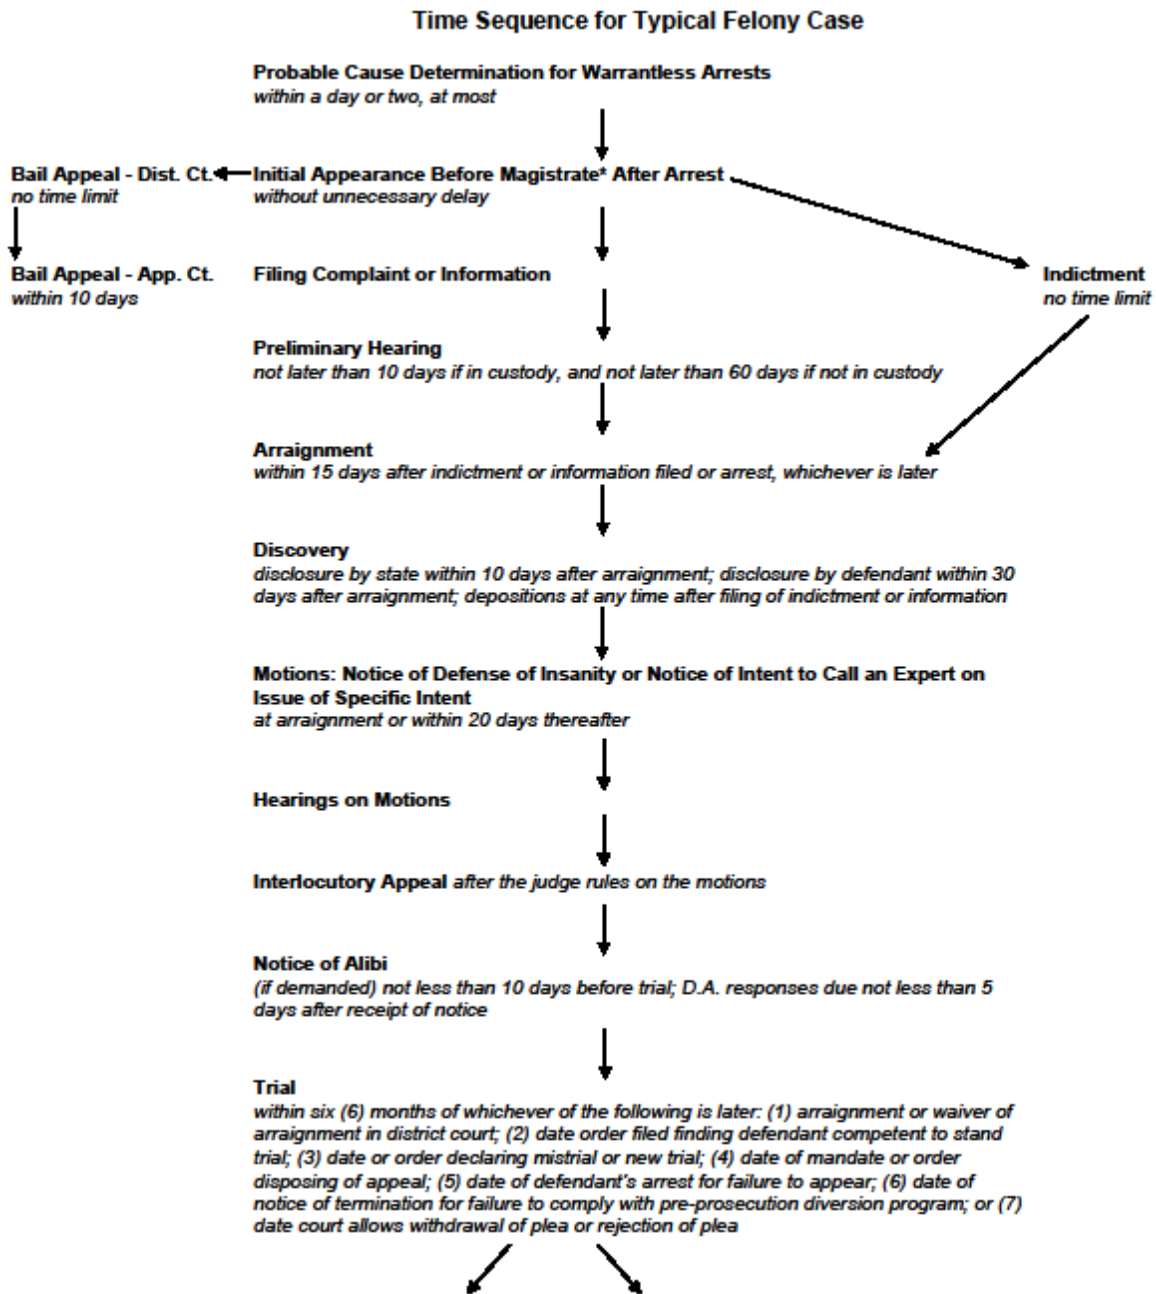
Time Sequence for Typical Felony Case

Probable Cause Determination for Warrantless Arrests
within a day or two, at most

Bail Appeal - Dist. Ct.
no time limit

Bail Appeal - App. Ct.
within 10 days

Initial Appearance Before Magistrate* After Arrest
without unnecessary delay

Filing Complaint or Information

Indictment
no time limit

Preliminary Hearing
not later than 10 days if in custody, and not later than 60 days if not in custody

Arraignment
within 15 days after indictment or information filed or arrest, whichever is later

Discovery
disclosure by state within 10 days after arraignment; disclosure by defendant within 30 days after arraignment; depositions at any time after filing of indictment or information

Motions: Notice of Defense of Insanity or Notice of Intent to Call an Expert on Issue of Specific Intent
at arraignment or within 20 days thereafter

Hearings on Motions

Interlocutory Appeal after the judge rules on the motions

Notice of Alibi
(if demanded) not less than 10 days before trial; D.A. responses due not less than 5 days after receipt of notice

Trial
within six (6) months of whichever of the following is later: (1) arraignment or waiver of arraignment in district court; (2) date order filed finding defendant competent to stand trial; (3) date or order declaring mistrial or new trial; (4) date of mandate or order disposing of appeal; (5) date of defendant's arrest for failure to appear; (6) date of notice of termination for failure to comply with pre-prosecution diversion program; or (7) date court allows withdrawal of plea or rejection of plea